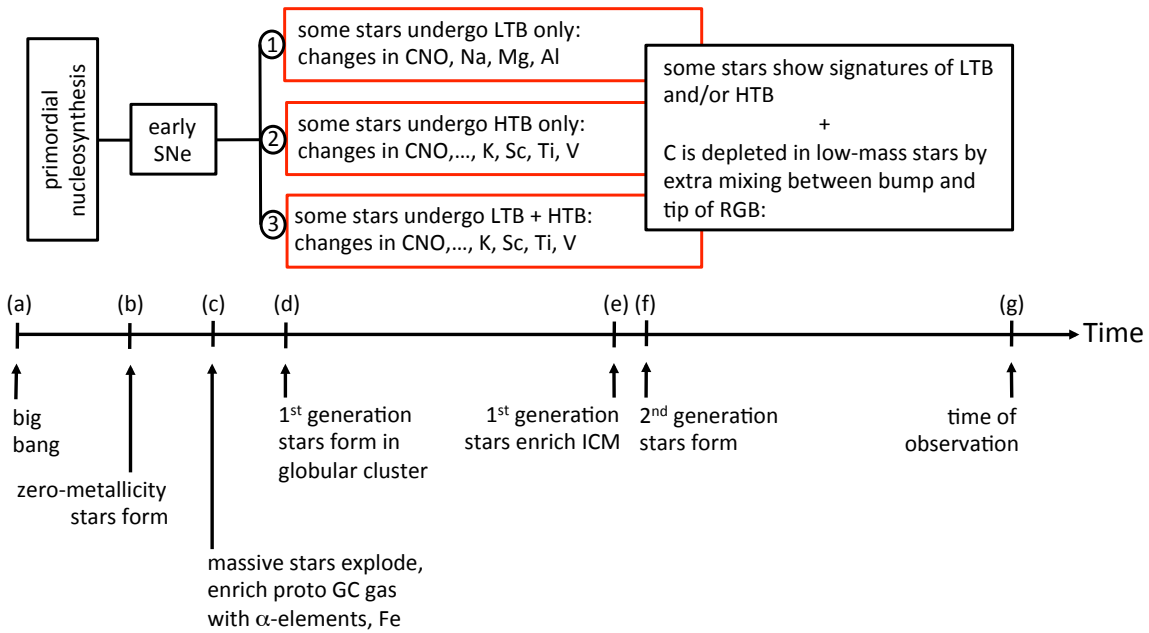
primordial nucleosynthesis

early SNe

1 some stars undergo LTB only: changes in CNO, Na, Mg, Al

2 some stars undergo HTB only: changes in CNO,…, K, Sc, Ti, V

3 some stars undergo LTB + HTB: changes in CNO,…, K, Sc, Ti, V

some stars show signatures of LTB and/or HTB
+
C is depleted in low-mass stars by extra mixing between bump and tip of RGB:

(a) (b) (c) (d) (e) (f) (g) Time

big bang

zero-metallicity stars form

massive stars explode, enrich proto GC gas with $\alpha$-elements, Fe

1$^{st}$ generation stars form in globular cluster

1$^{st}$ generation stars enrich ICM

2$^{nd}$ generation stars form

time of observation